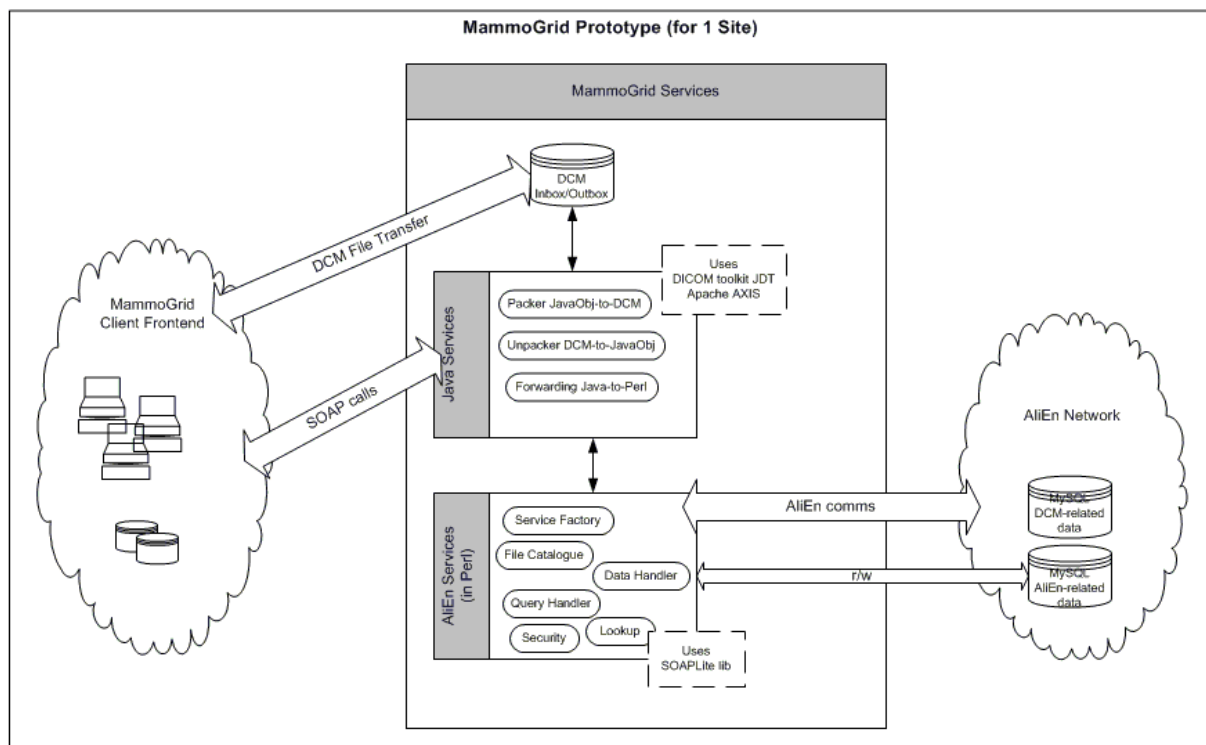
MammoGrid Prototype (for 1 Site)

MammoGrid Services

DCM Inbox/Outbox

DCM File Transfer

MammoGrid Client Frontend

Uses DICOM toolkit JDT Apache AXIS

Java Services

Packer JavaObj-to-DCM

Unpacker DCM-to-JavaObj

Forwarding Java-to-Perl

SOAP calls

AliEn Network

AliEn Services (in Perl)

Service Factory

File Catalogue

Data Handler

Query Handler

Security

Lookup

AliEn comms

r/w

MySQL DCM-related data

MySQL AliEn-related data

Uses SOAPLite lib